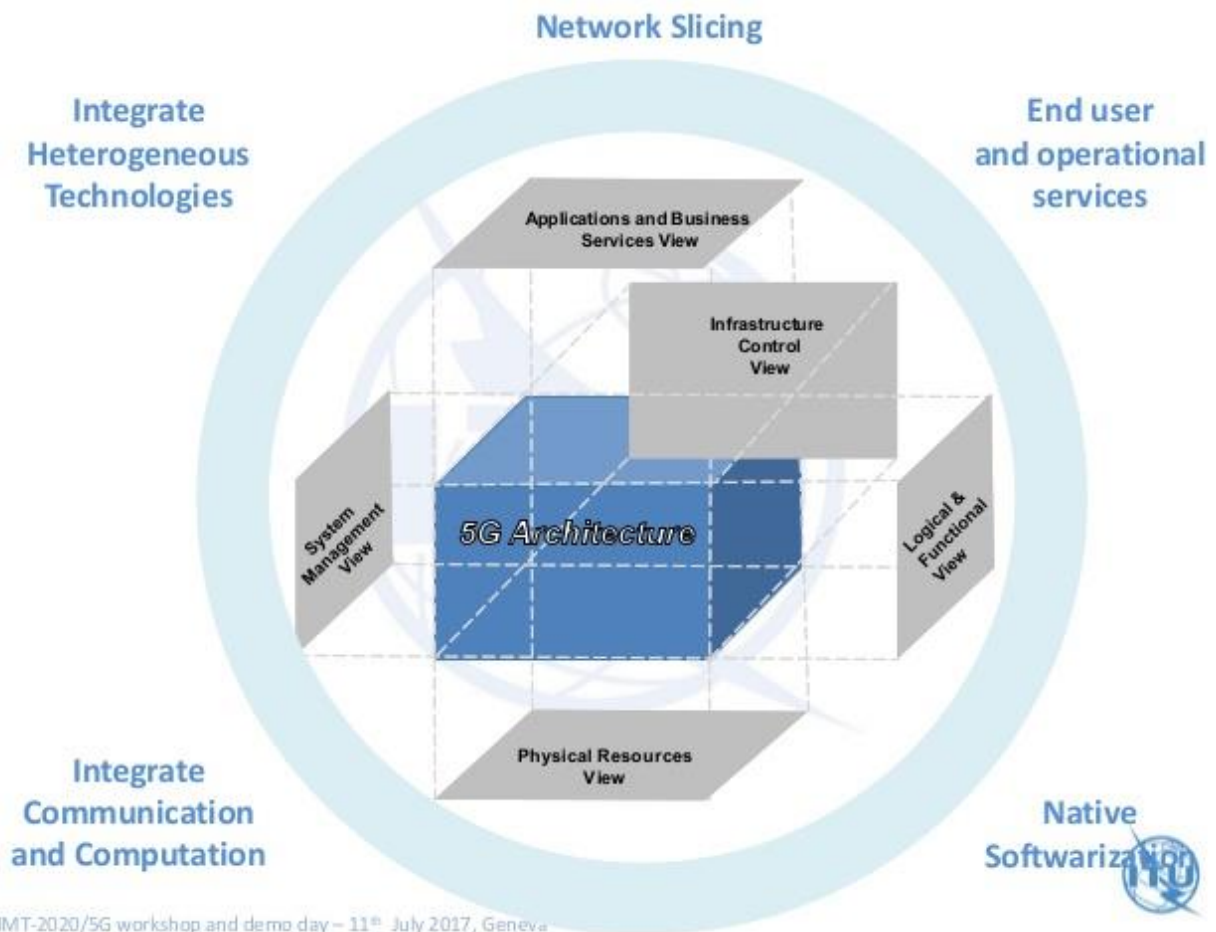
Network Slicing

Integrate Heterogeneous Technologies

End user and operational services

Applications and Business Services View

Infrastructure Control View

System Management View

5G Architecture

Logical & Functional View

Physical Resources View

Integrate Communication and Computation

Native Softwariza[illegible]

ITU

IMT-2020/5G workshop and demo day – 11th July 2017, Geneva